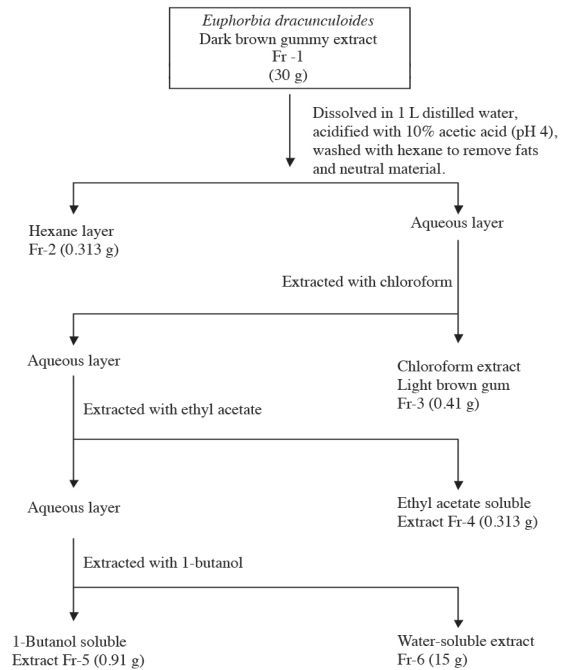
Euphorbia dracunculoides
Dark brown gummy extract
Fr -1
(30 g)

Dissolved in 1 L distilled water, acidified with 10% acetic acid (pH 4), washed with hexane to remove fats and neutral material.

Hexane layer
Fr-2 (0.313 g)

Aqueous layer

Extracted with chloroform

Aqueous layer

Chloroform extract
Light brown gum
Fr-3 (0.41 g)

Extracted with ethyl acetate

Aqueous layer

Ethyl acetate soluble
Extract Fr-4 (0.313 g)

Extracted with 1-butanol

1-Butanol soluble
Extract Fr-5 (0.91 g)

Water-soluble extract
Fr-6 (15 g)